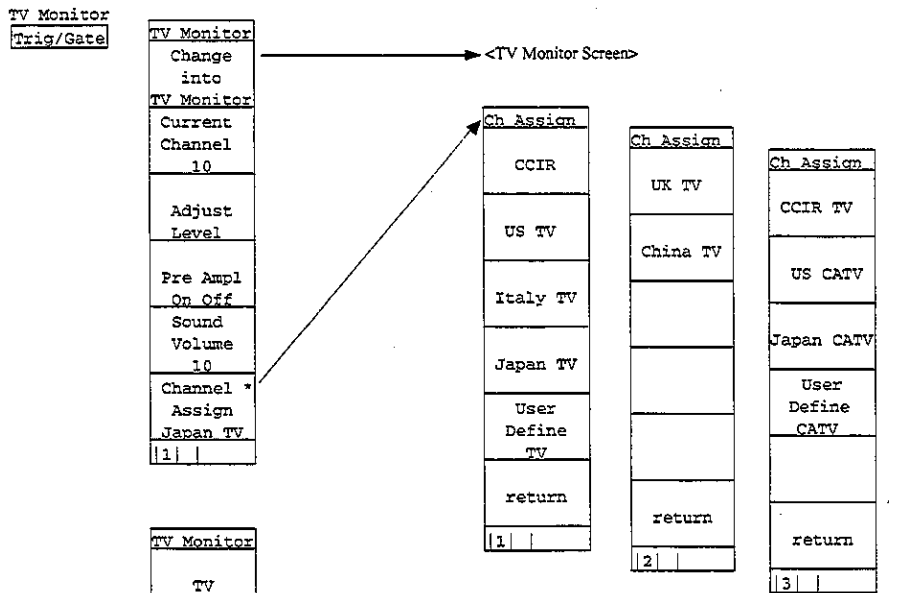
TV Monitor
Trig/Gate

TV Monitor
Change into TV Monitor
Current Channel 10
Adjust Level
Pre Ampl On Off
Sound Volume 10
Channel * Assign Japan TV
|1| |

<TV Monitor Screen>

Ch Assign
CCIR
US TV
Italy TV
Japan TV
User Define TV
return
|1| |

Ch Assign
UK TV
China TV
return
|2| |

Ch Assign
CCIR TV
US CATV
Japan CATV
User Define CATV
return
|3| |

TV Monitor
TV